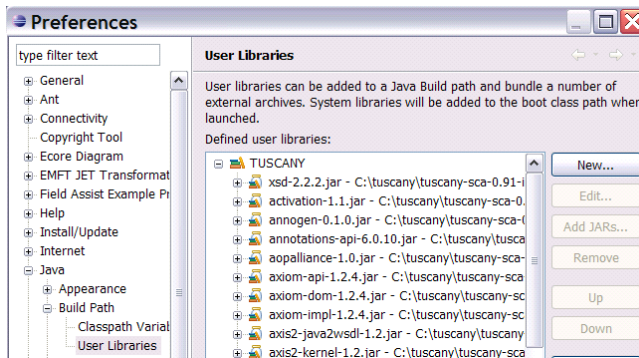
Preferences

type filter text

General
Ant
Connectivity
Copyright Tool
Ecore Diagram
EMFT JET Transformat
Field Assist Example Pr
Help
Install/Update
Internet
Java
Appearance
Build Path
Classpath Variat
User Libraries

User Libraries

User libraries can be added to a Java Build path and bundle a number of external archives. System libraries will be added to the boot class path wher launched.

Defined user libraries:

TUSCANY
xsd-2.2.2.jar - C:\tuscany\tuscany-sca-0.91-i
activation-1.1.jar - C:\tuscany\tuscany-sca-0.
annogen-0.1.0.jar - C:\tuscany\tuscany-sca-(
annotations-api-6.0.10.jar - C:\tuscany\tusca
aopalliance-1.0.jar - C:\tuscany\tuscany-sca-
axiom-api-1.2.4.jar - C:\tuscany\tuscany-sca
axiom-dom-1.2.4.jar - C:\tuscany\tuscany-sc
axiom-impl-1.2.4.jar - C:\tuscany\tuscany-sc
axis2-java2wsdl-1.2.jar - C:\tuscany\tuscany-
axis2-kernel-1.2.jar - C:\tuscany\tuscany-sca

New...
Edit...
Add JARs...
Remove
Up
Down